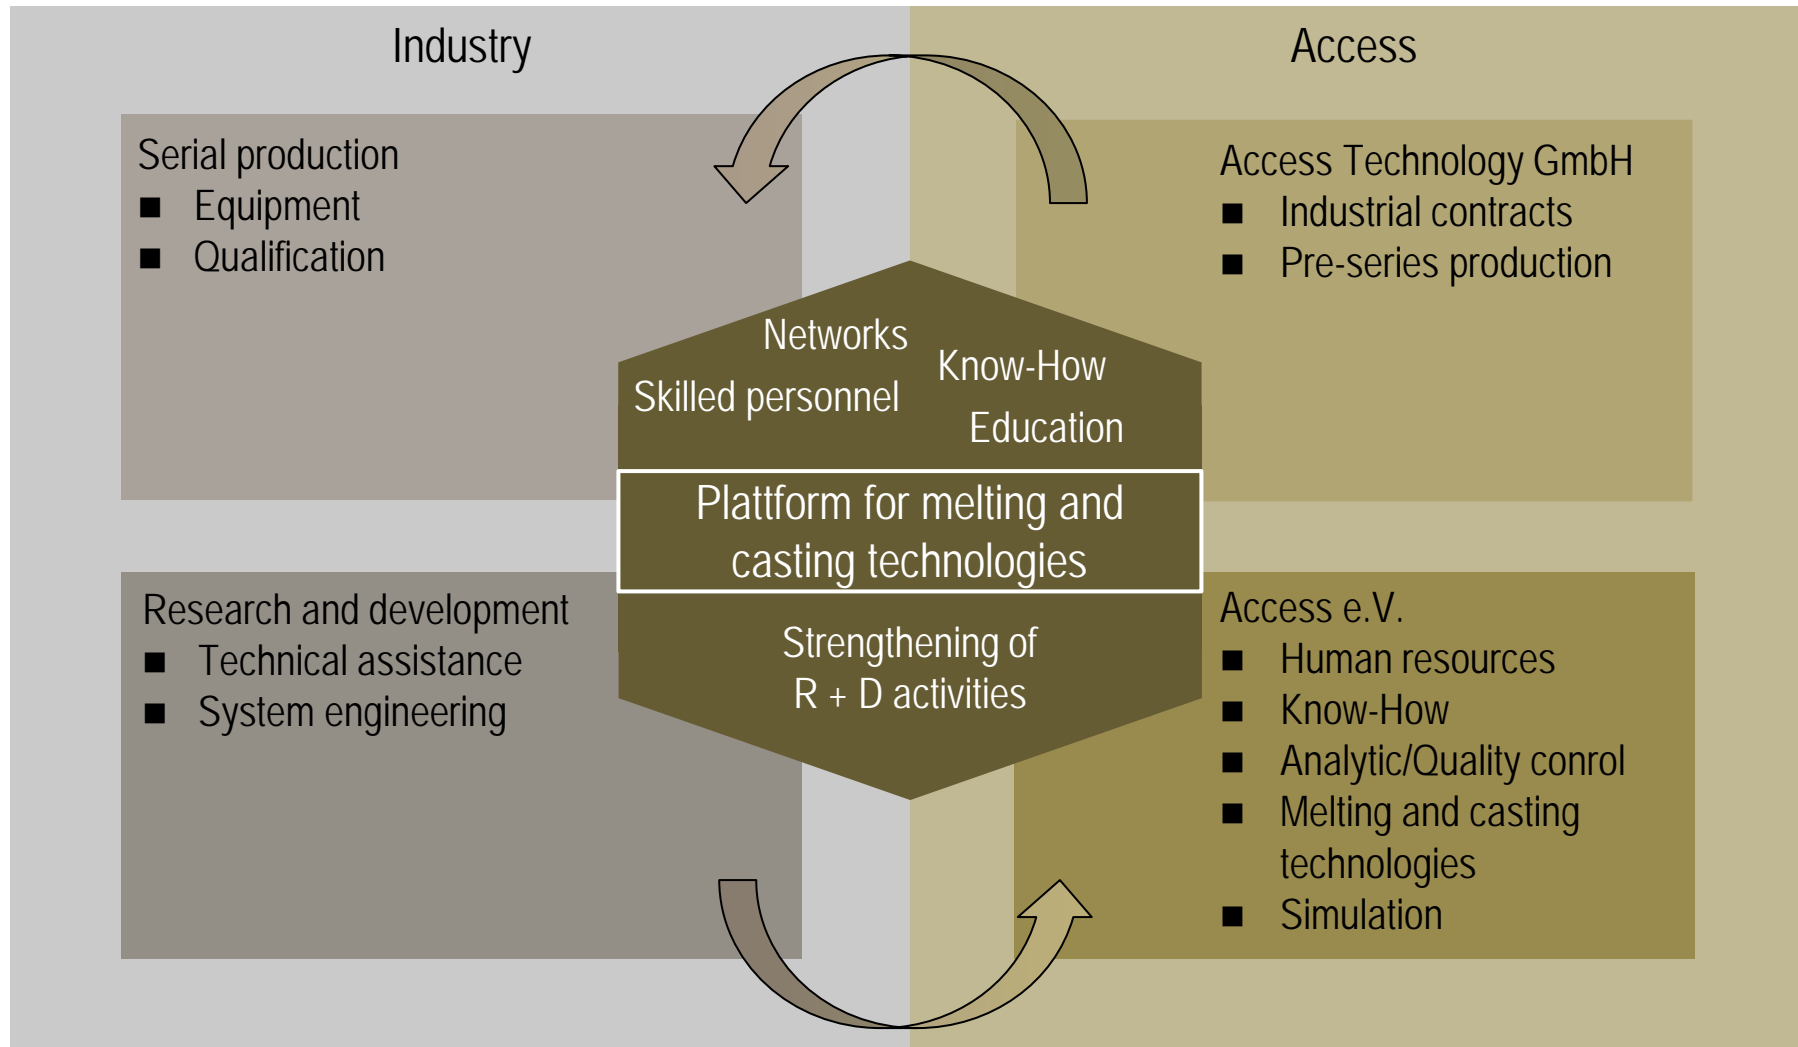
Industry

Access

Serial production
■ Equipment
■ Qualification

Access Technology GmbH
■ Industrial contracts
■ Pre-series production

Networks
Skilled personnel
Know-How
Education

Plattform for melting and casting technologies

Strengthening of R + D activities

Research and development
■ Technical assistance
■ System engineering

Access e.V.
■ Human resources
■ Know-How
■ Analytic/Quality conrol
■ Melting and casting technologies
■ Simulation